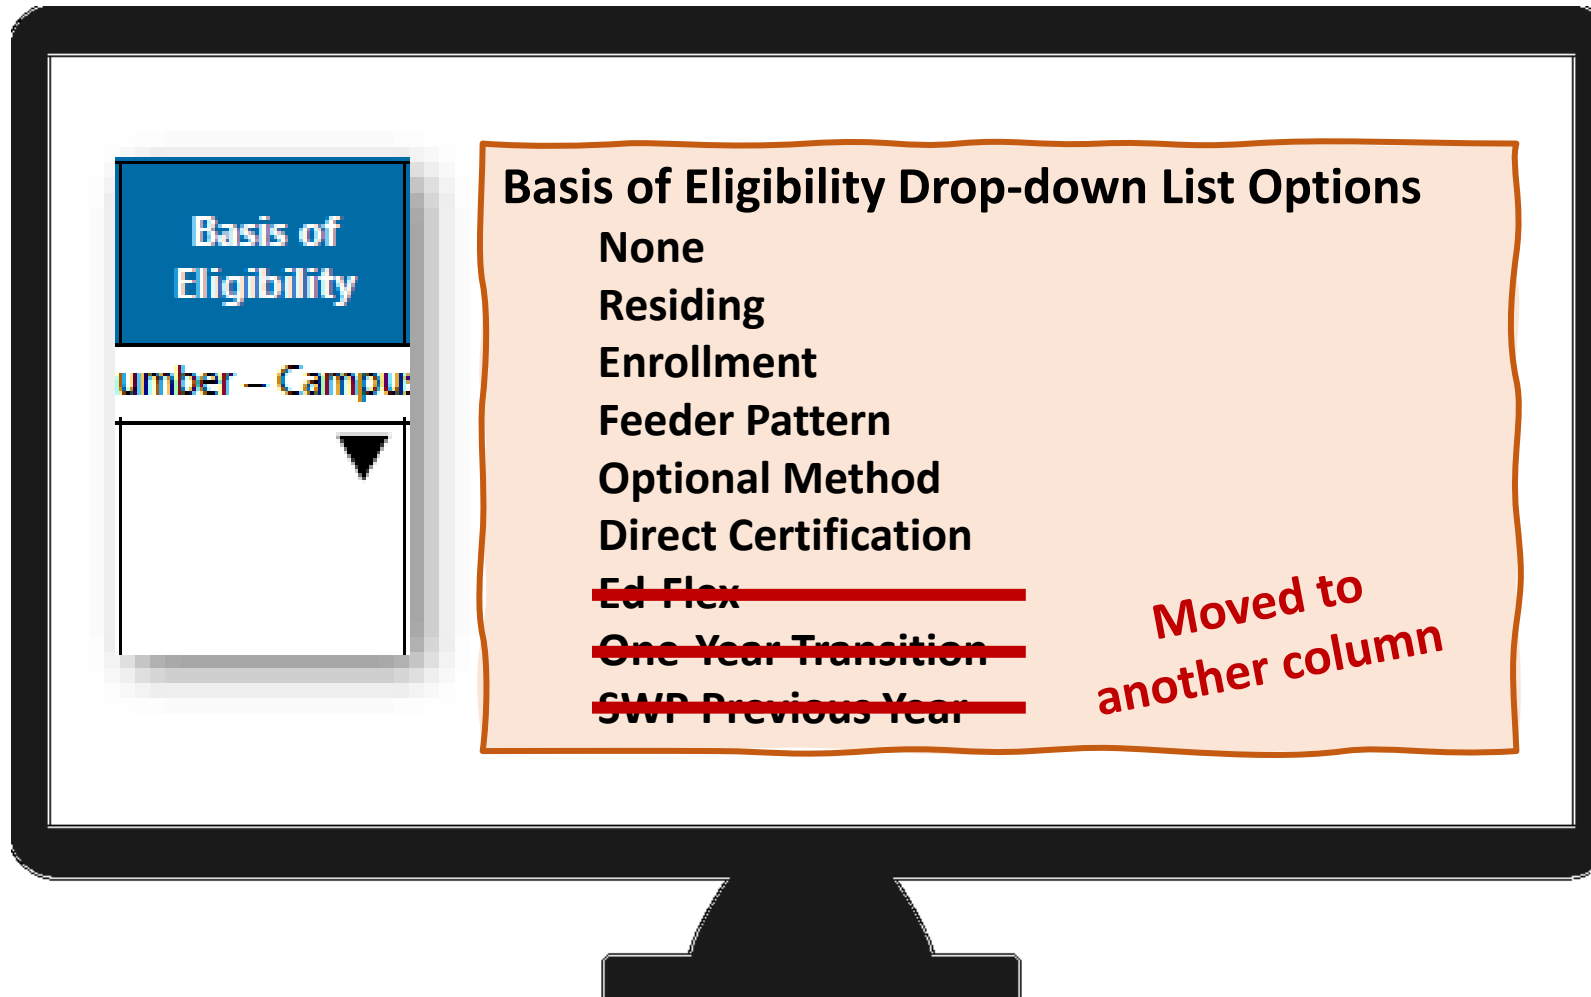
Basis of Eligibility

umber – Campu

Basis of Eligibility Drop-down List Options

None

Residing

Enrollment

Feeder Pattern

Optional Method

Direct Certification

~~Ed-Flex~~

~~One-Year Transition~~

~~SWP Previous Year~~

Moved to another column